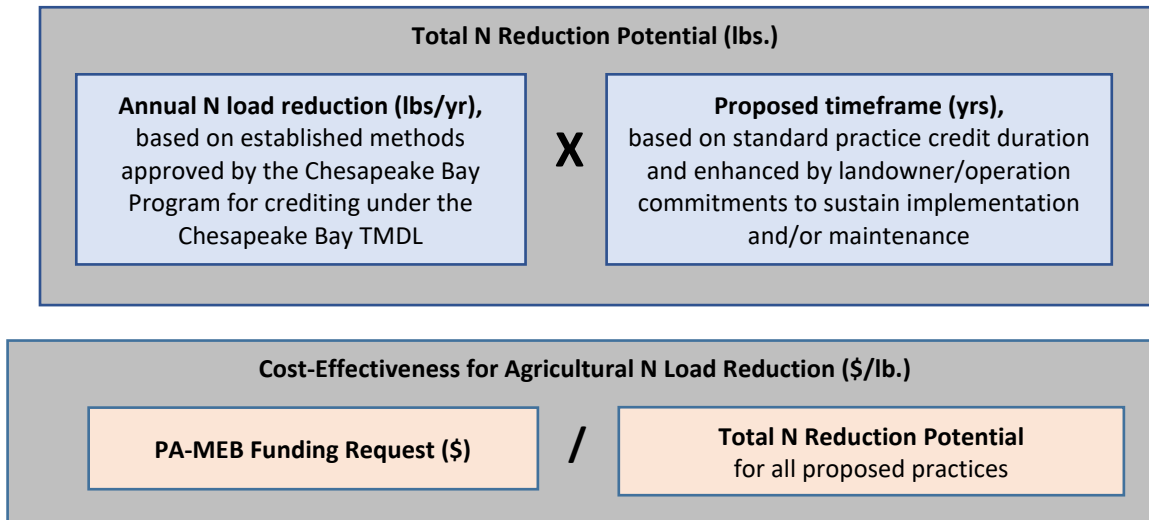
Total N Reduction Potential (lbs.)

Annual N load reduction (lbs/yr), based on established methods approved by the Chesapeake Bay Program for crediting under the Chesapeake Bay TMDL

X

Proposed timeframe (yrs), based on standard practice credit duration and enhanced by landowner/operation commitments to sustain implementation and/or maintenance

Cost-Effectiveness for Agricultural N Load Reduction (\$/lb.)

PA-MEB Funding Request (\$)

/

Total N Reduction Potential for all proposed practices